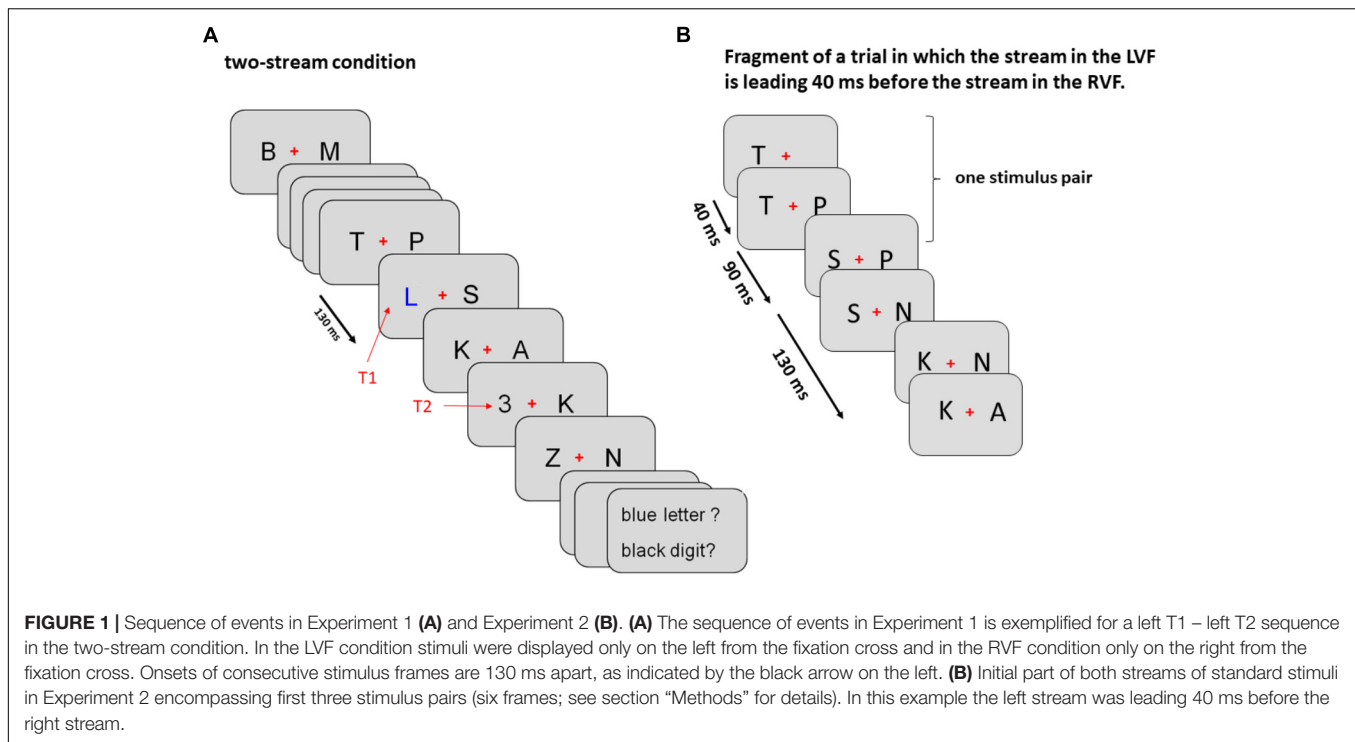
A

two-stream condition

B + M

T + P

L + S

K + A

3 + K

Z + N

blue letter ?

black digit?

130 ms

T1

T2

B

Fragment of a trial in which the stream in the LVF is leading 40 ms before the stream in the RVF.

T +

T + P

S + P

S + N

K + N

K + A

one stimulus pair

40 ms

90 ms

130 ms

**FIGURE 1 |** Sequence of events in Experiment 1 **(A)** and Experiment 2 **(B)**. **(A)** The sequence of events in Experiment 1 is exemplified for a left T1 – left T2 sequence in the two-stream condition. In the LVF condition stimuli were displayed only on the left from the fixation cross and in the RVF condition only on the right from the fixation cross. Onsets of consecutive stimulus frames are 130 ms apart, as indicated by the black arrow on the left. **(B)** Initial part of both streams of standard stimuli in Experiment 2 encompassing first three stimulus pairs (six frames; see section "Methods" for details). In this example the left stream was leading 40 ms before the right stream.